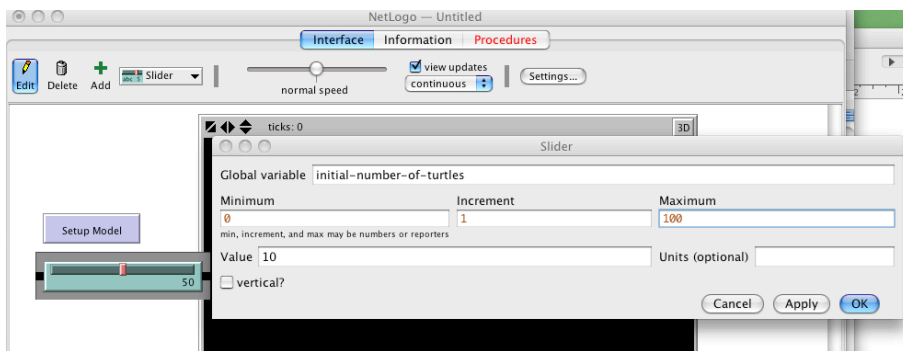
NetLogo — Untitled

Interface Information Procedures

Edit Delete Add Slider

normal speed

view updates
continuous

Settings...

ticks: 0

3D

Slider

Global variable initial-number-of-turtles

Minimum
0
Increment
1
Maximum
100

min, increment, and max may be numbers or reporters

Value 10
Units (optional)

vertical?

Cancel Apply OK

Setup Model

50